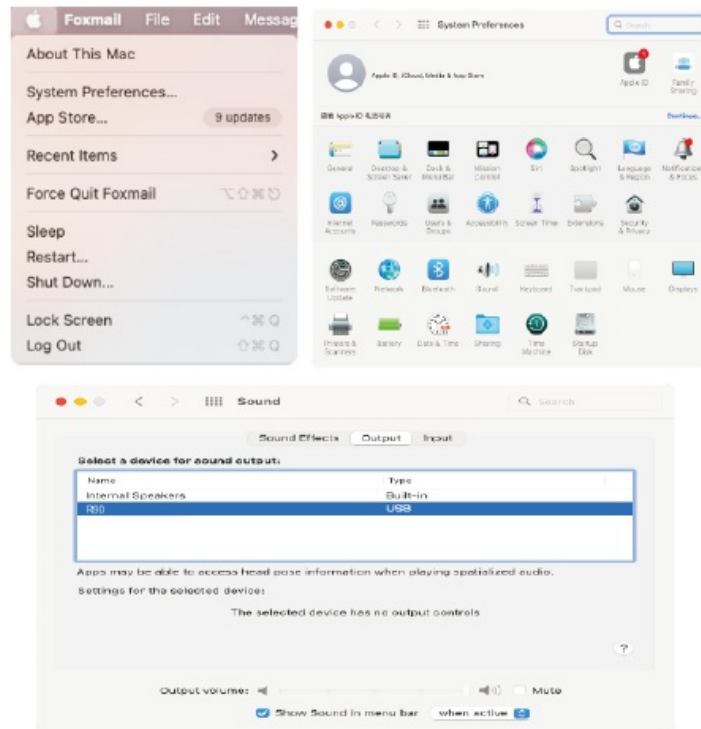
Foxmail File Edit Messag

About This Mac

System Preferences...

App Store... 9 updates

Recent Items

Force Quit Foxmail ⌥⇧⌘⎋

Sleep

Restart...

Shut Down...

Lock Screen ^⌘Q

Log Out ⇧⌘Q

System Preferences

Search

Apple ID, iCloud, Media & App Store

Apple ID

Family Sharing

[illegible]

Continue...

General

Desktop & Screen Saver

Dock & Menu Bar

Mission Control

Siri

Spotlight

Language & Region

Notifications & Focus

Internet Accounts

Passwords

Users & Groups

Accessibility

Screen Time

Extensions

Security & Privacy

Software Update

Network

Bluetooth

Sound

Keyboard

Trackpad

Mouse

Displays

Printers & Scanners

Battery

Date & Time

Sharing

Time Machine

Startup Disk

Sound

Search

Sound Effects Output Input

Select a device for sound output:

| Name | Type |
|---|---|
| Internal Speakers | Built-in |
| R90 | USB |

Apps may be able to access head pose information when playing spatialized audio.

Settings for the selected device:

The selected device has no output controls

?

Output volume: Mute

Show Sound in menu bar when active